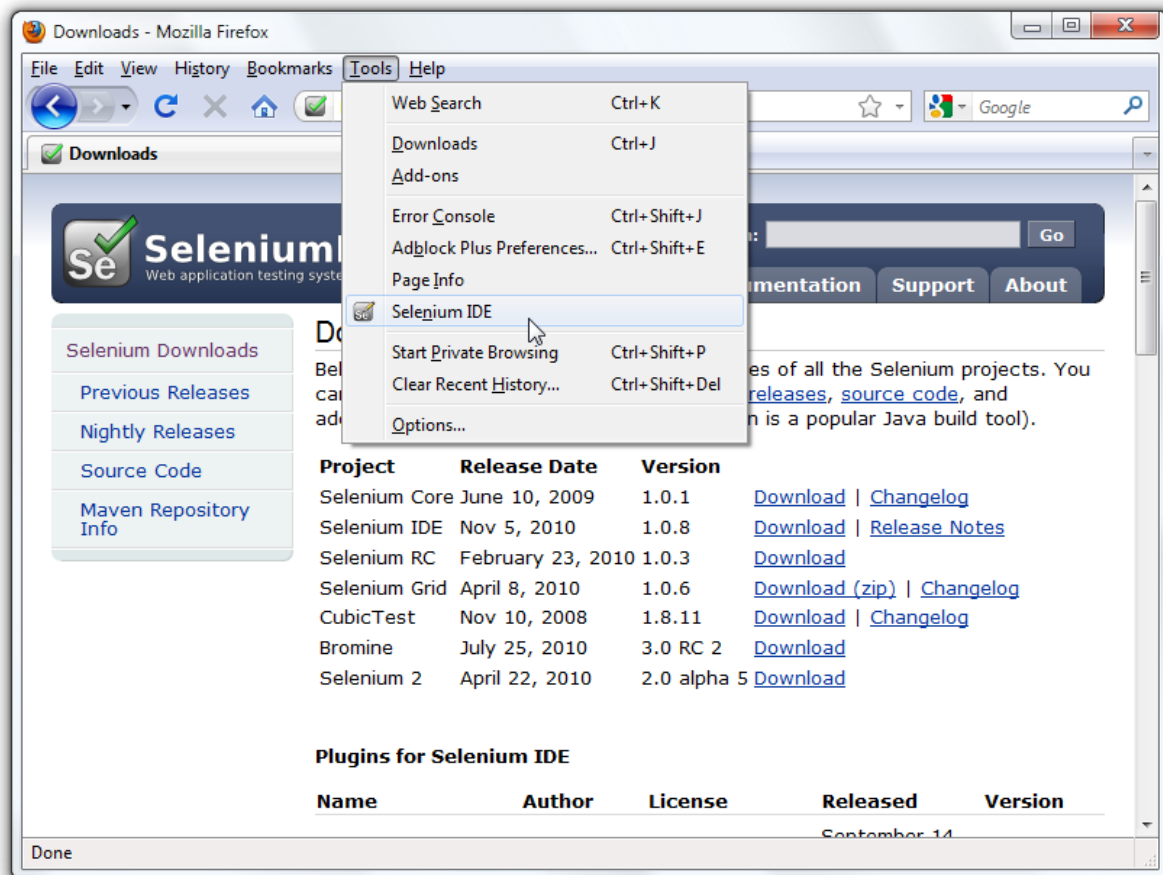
Downloads - Mozilla Firefox

File Edit View History Bookmarks Tools Help

Google

Downloads

| Web Search | Ctrl+K |
|---|---|
| Downloads | Ctrl+J |
| Add-ons | |
| Error Console | Ctrl+Shift+J |
| Adblock Plus Preferences... | Ctrl+Shift+E |
| Page Info | |
| Selenium IDE | |
| Start Private Browsing | Ctrl+Shift+P |
| Clear Recent History... | Ctrl+Shift+Del |
| Options... | |

Selenium
Web application testing syste

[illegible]n: Go

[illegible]umentation Support About

Selenium Downloads
Previous Releases
Nightly Releases
Source Code
Maven Repository Info

Do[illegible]

Be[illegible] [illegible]es of all the Selenium projects. You ca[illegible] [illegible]releases, source code, and ad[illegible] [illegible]n is a popular Java build tool).

| Project | Release Date | Version | |
|---|---|---|---|
| Selenium Core | June 10, 2009 | 1.0.1 | Download \| Changelog |
| Selenium IDE | Nov 5, 2010 | 1.0.8 | Download \| Release Notes |
| Selenium RC | February 23, 2010 | 1.0.3 | Download |
| Selenium Grid | April 8, 2010 | 1.0.6 | Download (zip) \| Changelog |
| CubicTest | Nov 10, 2008 | 1.8.11 | Download \| Changelog |
| Bromine | July 25, 2010 | 3.0 RC 2 | Download |
| Selenium 2 | April 22, 2010 | 2.0 alpha 5 | Download |

Plugins for Selenium IDE

| Name | Author | License | Released | Version |
|---|---|---|---|---|
| | | | September 14 | |

Done